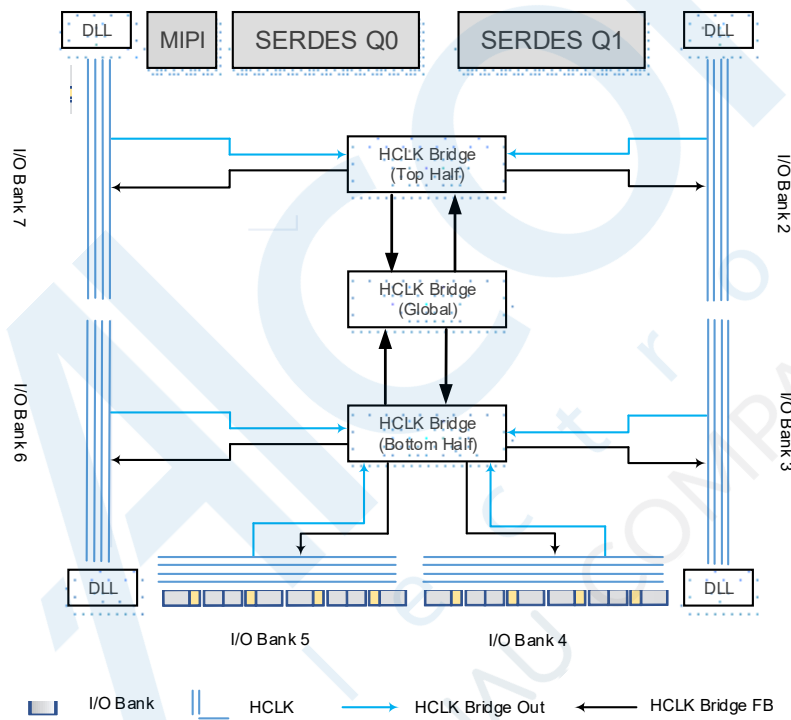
DLL
MIPI
SERDES Q0
SERDES Q1
DLL

I/O Bank 7

HCLK Bridge (Top Half)

I/O Bank 2

HCLK Bridge (Global)

I/O Bank 6

HCLK Bridge (Bottom Half)

I/O Bank 3

DLL
DLL

I/O Bank 5
I/O Bank 4

I/O Bank
HCLK
HCLK Bridge Out
HCLK Bridge FB